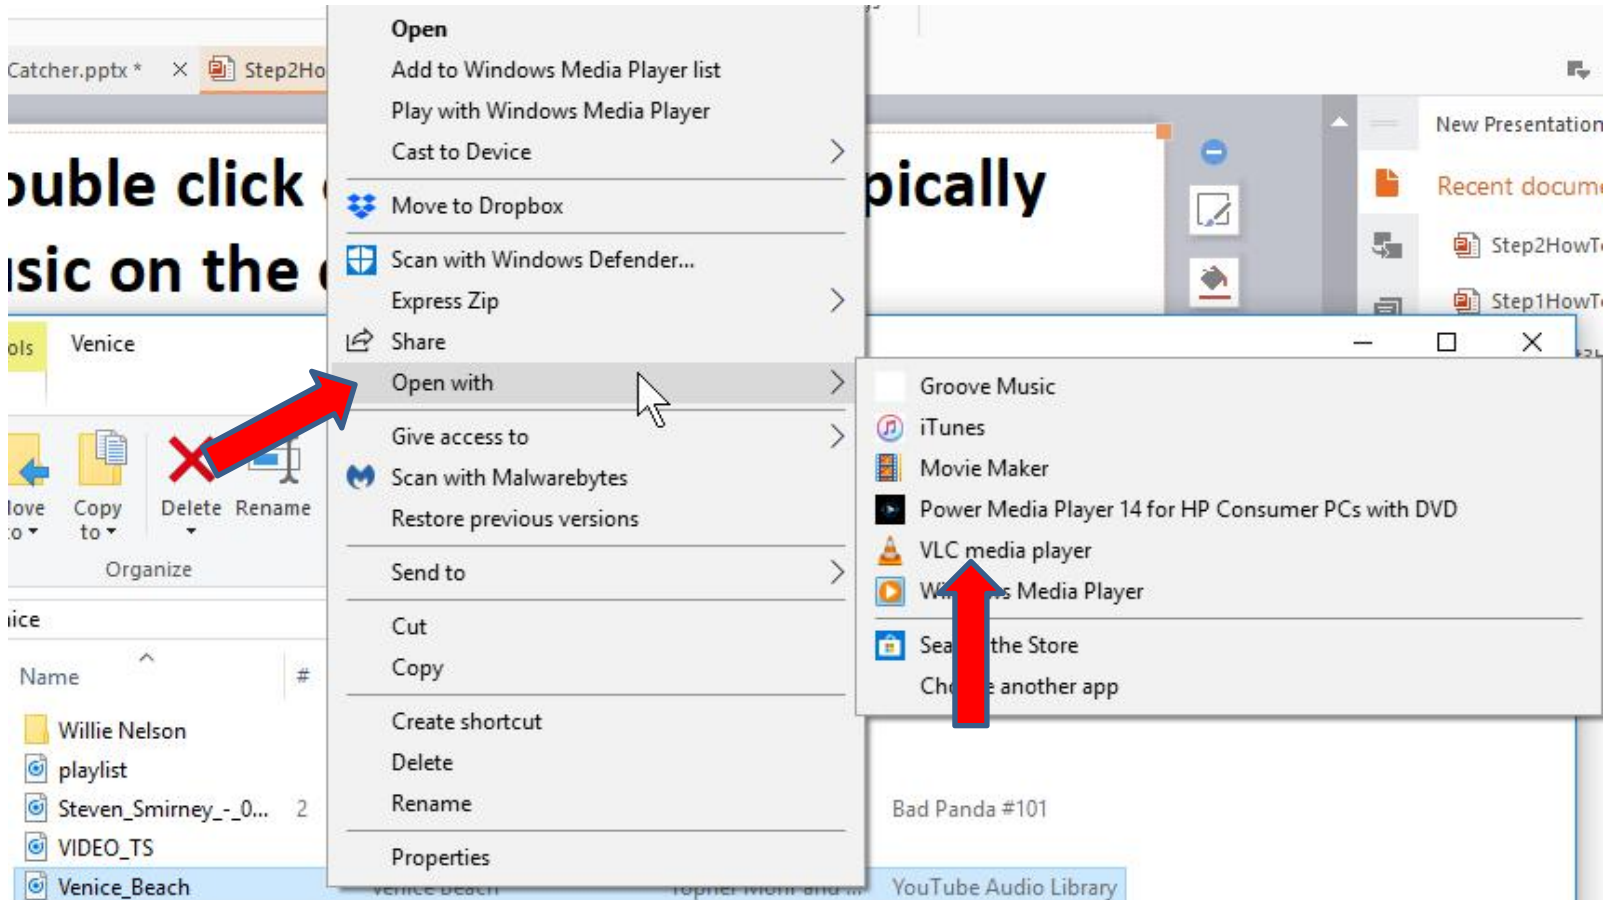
Catcher.pptx *
Step2Ho

ouble click
isic on the

pically

New Presentation
Recent docum
Step2HowT
Step1HowT

ols
Venice

Open
Add to Windows Media Player list
Play with Windows Media Player
Cast to Device
Move to Dropbox
Scan with Windows Defender...
Express Zip
Share
Open with
Give access to
Scan with Malwarebytes
Restore previous versions
Send to
Cut
Copy
Create shortcut
Delete
Rename
Properties

Groove Music
iTunes
Movie Maker
Power Media Player 14 for HP Consumer PCs with DVD
VLC media player
W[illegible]s Media Player
Sea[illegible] the Store
Ch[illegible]e another app

love to
Copy to
Delete
Rename
Organize

iice
Name
#
Willie Nelson
playlist
Steven_Smirney_-_0... 2
VIDEO_TS
Venice_Beach

Bad Panda #101
YouTube Audio Library